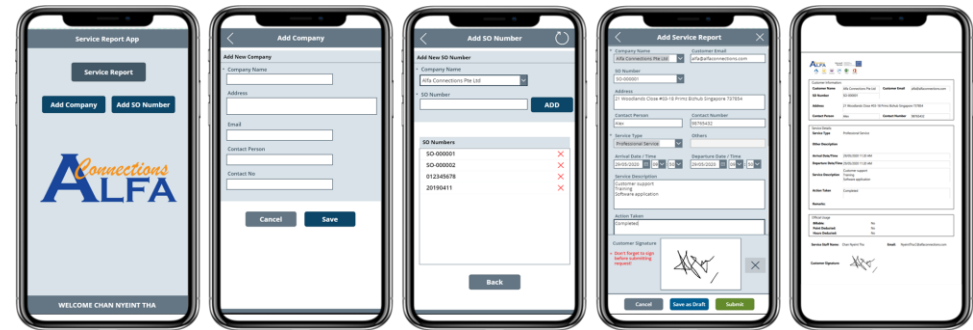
Service Report App

Service Report

Add Company

Add SO Number

ALFA Connections

WELCOME CHAN NYEINT THA

Add Company

Add New Company

* Company Name

Address

Email

Contact Person

Contact No

Cancel

Save

Add SO Number

Add New SO Number

Company Name

Alfa Connections Pte Ltd

* SO Number

ADD

SO Numbers

SO-000001

SO-000002

012345678

20190411

Back

Add Service Report

* Company Name

Alfa Connections Pte Ltd

Customer Email

alfa@alfaconnections.com

SO Number

SO-000001

Address

21 Woodlands Close #03-19 Primz Bizhub Singapore 737854

Contact Person

Alex

Contact Number

98765432

* Service Type

Professional Services

Others

Arrival Date / Time

29/05/2020

Departure Date / Time

29/05/2020

Service Description

Customer support
Training
Software application

Action Taken

Completed

Customer Signature

* Don't forget to sign before submitting request!

Cancel

Save as Draft

Submit

ALFA

Customer Information

Customer Name Alfa Connections Pte Ltd

Customer Email alfa@alfaconnections.com

SO Number SO-000001

Address 21 Woodlands Close #03-19 Primz Bizhub Singapore 737854

Contact Person Alex

Contact Number 98765432

Service Details

Service Type Professional Service

Other Description

Arrival Date/Time 29/05/2020 11:30 AM

Departure Date/Time 29/05/2020 1:30 PM

Service Description Customer support Training Software application

Action Taken Completed

Remarks

Official Usage

Mileage No

Hotel Reduced No

Store Reduced No

Service Staff Name Chan Nyeint Tha

Email NyeintTha@alfaconnections.com

Customer Signature